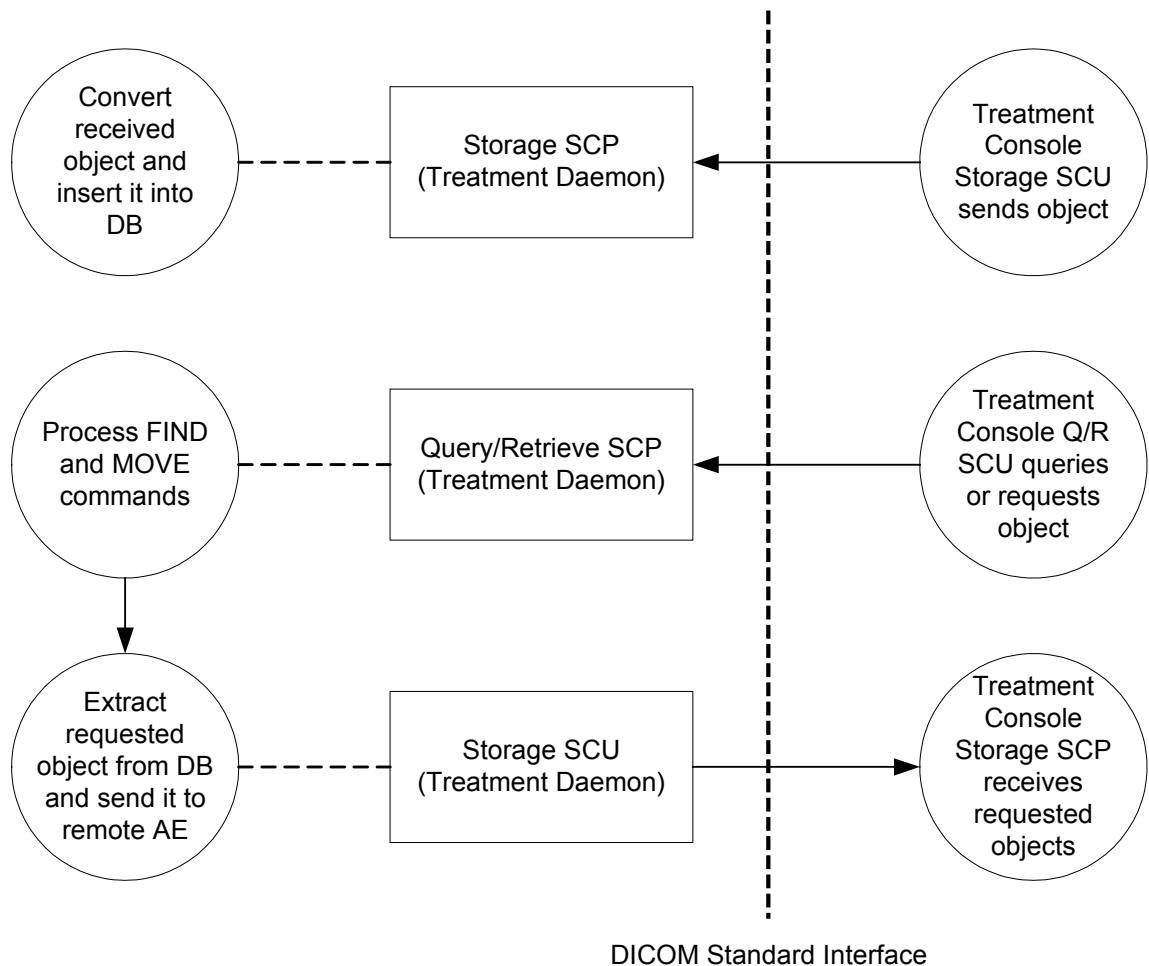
Convert received object and insert it into DB

Storage SCP (Treatment Daemon)

Treatment Console Storage SCU sends object

Process FIND and MOVE commands

Query/Retrieve SCP (Treatment Daemon)

Treatment Console Q/R SCU queries or requests object

Extract requested object from DB and send it to remote AE

Storage SCU (Treatment Daemon)

Treatment Console Storage SCP receives requested objects

DICOM Standard Interface